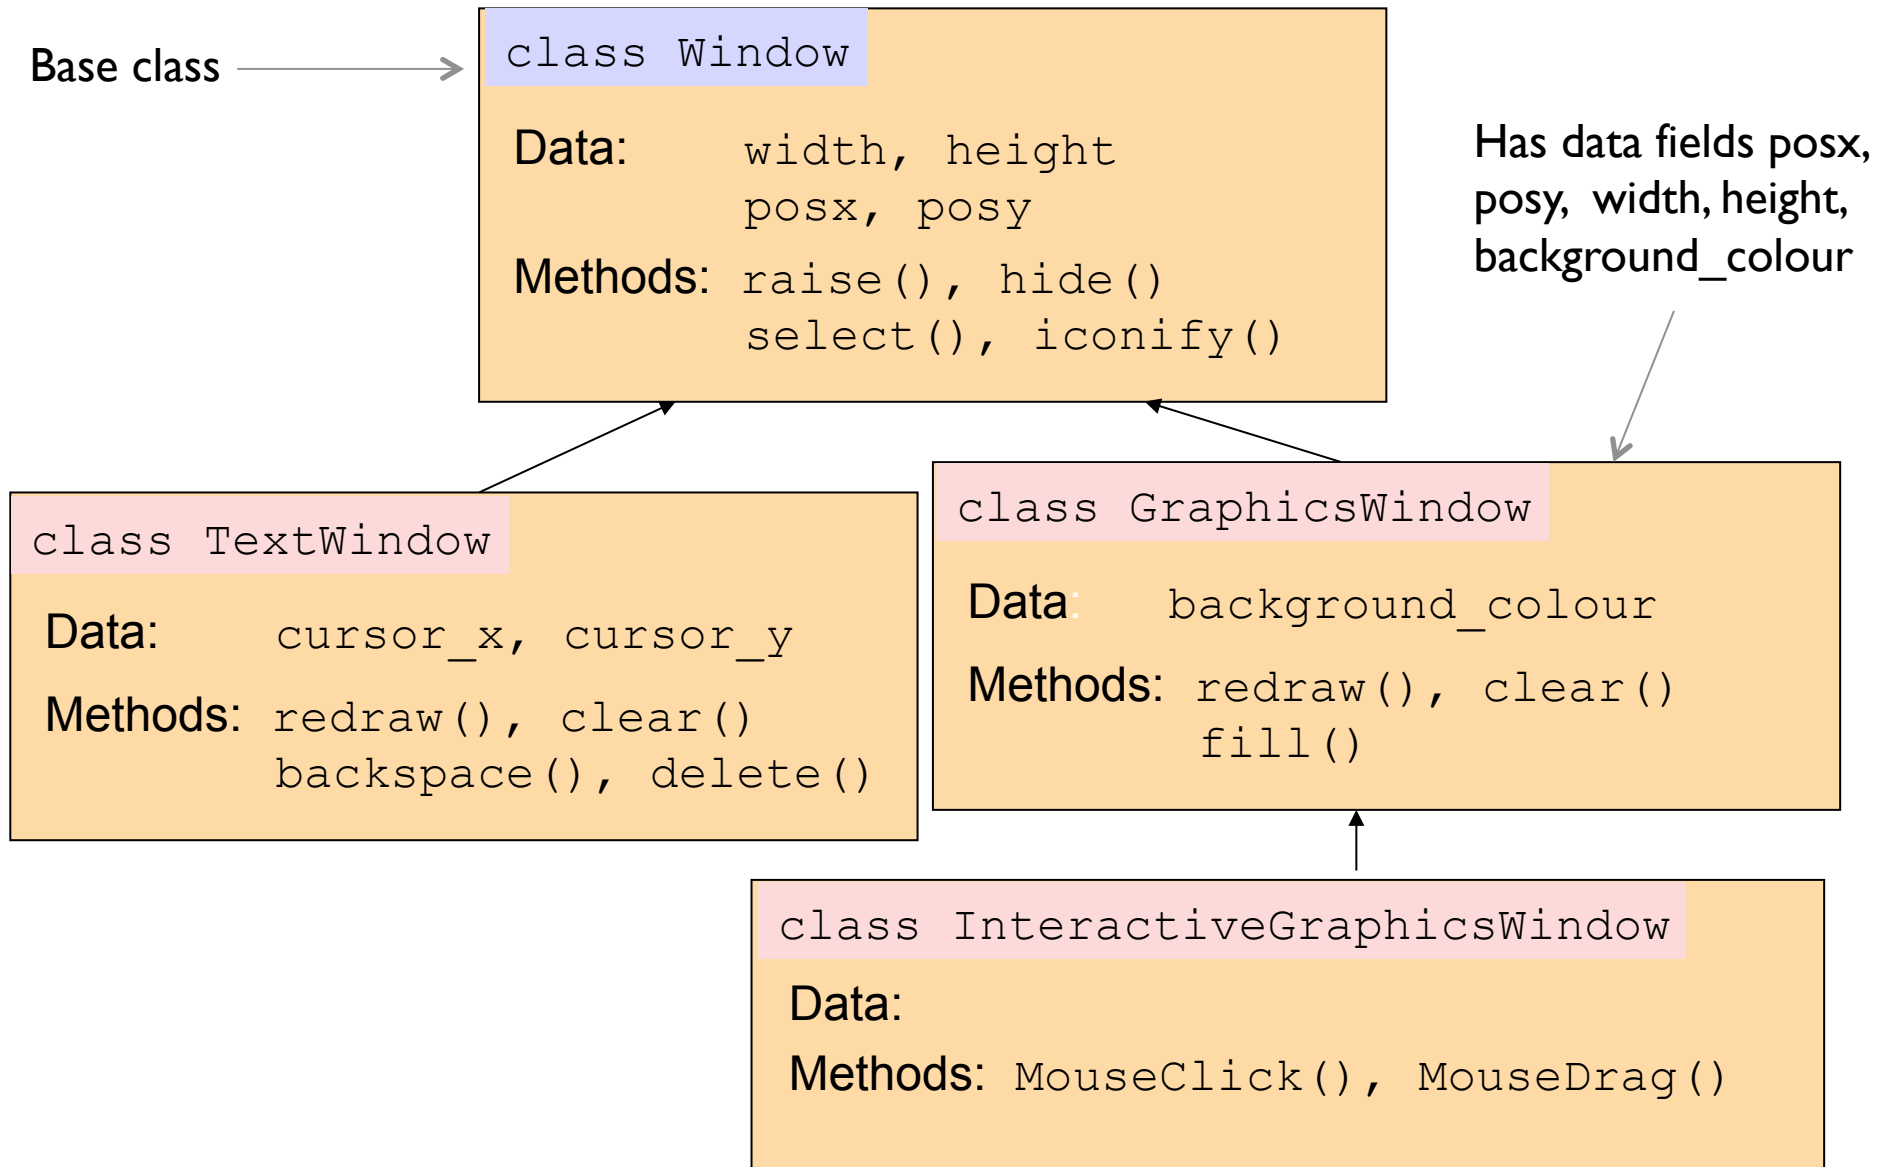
Base class

class Window

Data: width, height
posx, posy

Methods: raise(), hide()
select(), iconify()

Has data fields posx, posy, width, height, background_colour

class TextWindow

Data: cursor_x, cursor_y

Methods: redraw(), clear()
backspace(), delete()

class GraphicsWindow

Data: background_colour

Methods: redraw(), clear()
fill()

class InteractiveGraphicsWindow

Data:

Methods: MouseClick(), MouseDrag()